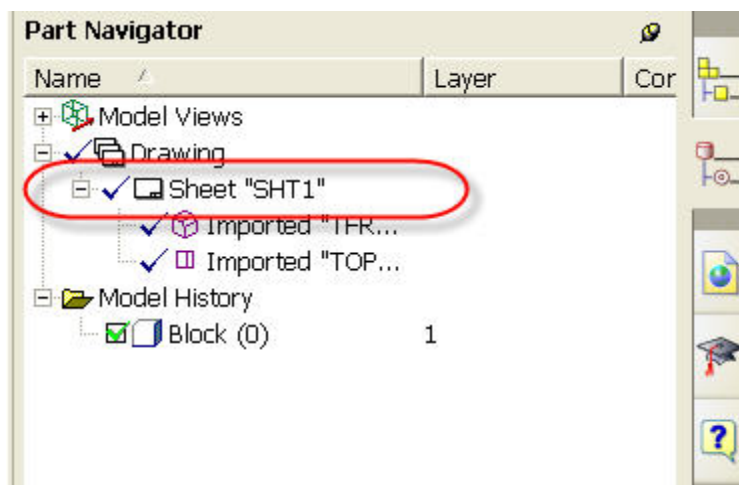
Part Navigator

| Name | Layer | Cor |
|---|---|---|
| Model Views | | |
| Drawing | | |
| Sheet "SHT1" | | |
| Imported "TFR... | | |
| Imported "TOP... | | |
| Model History | | |
| Block (0) | 1 | |